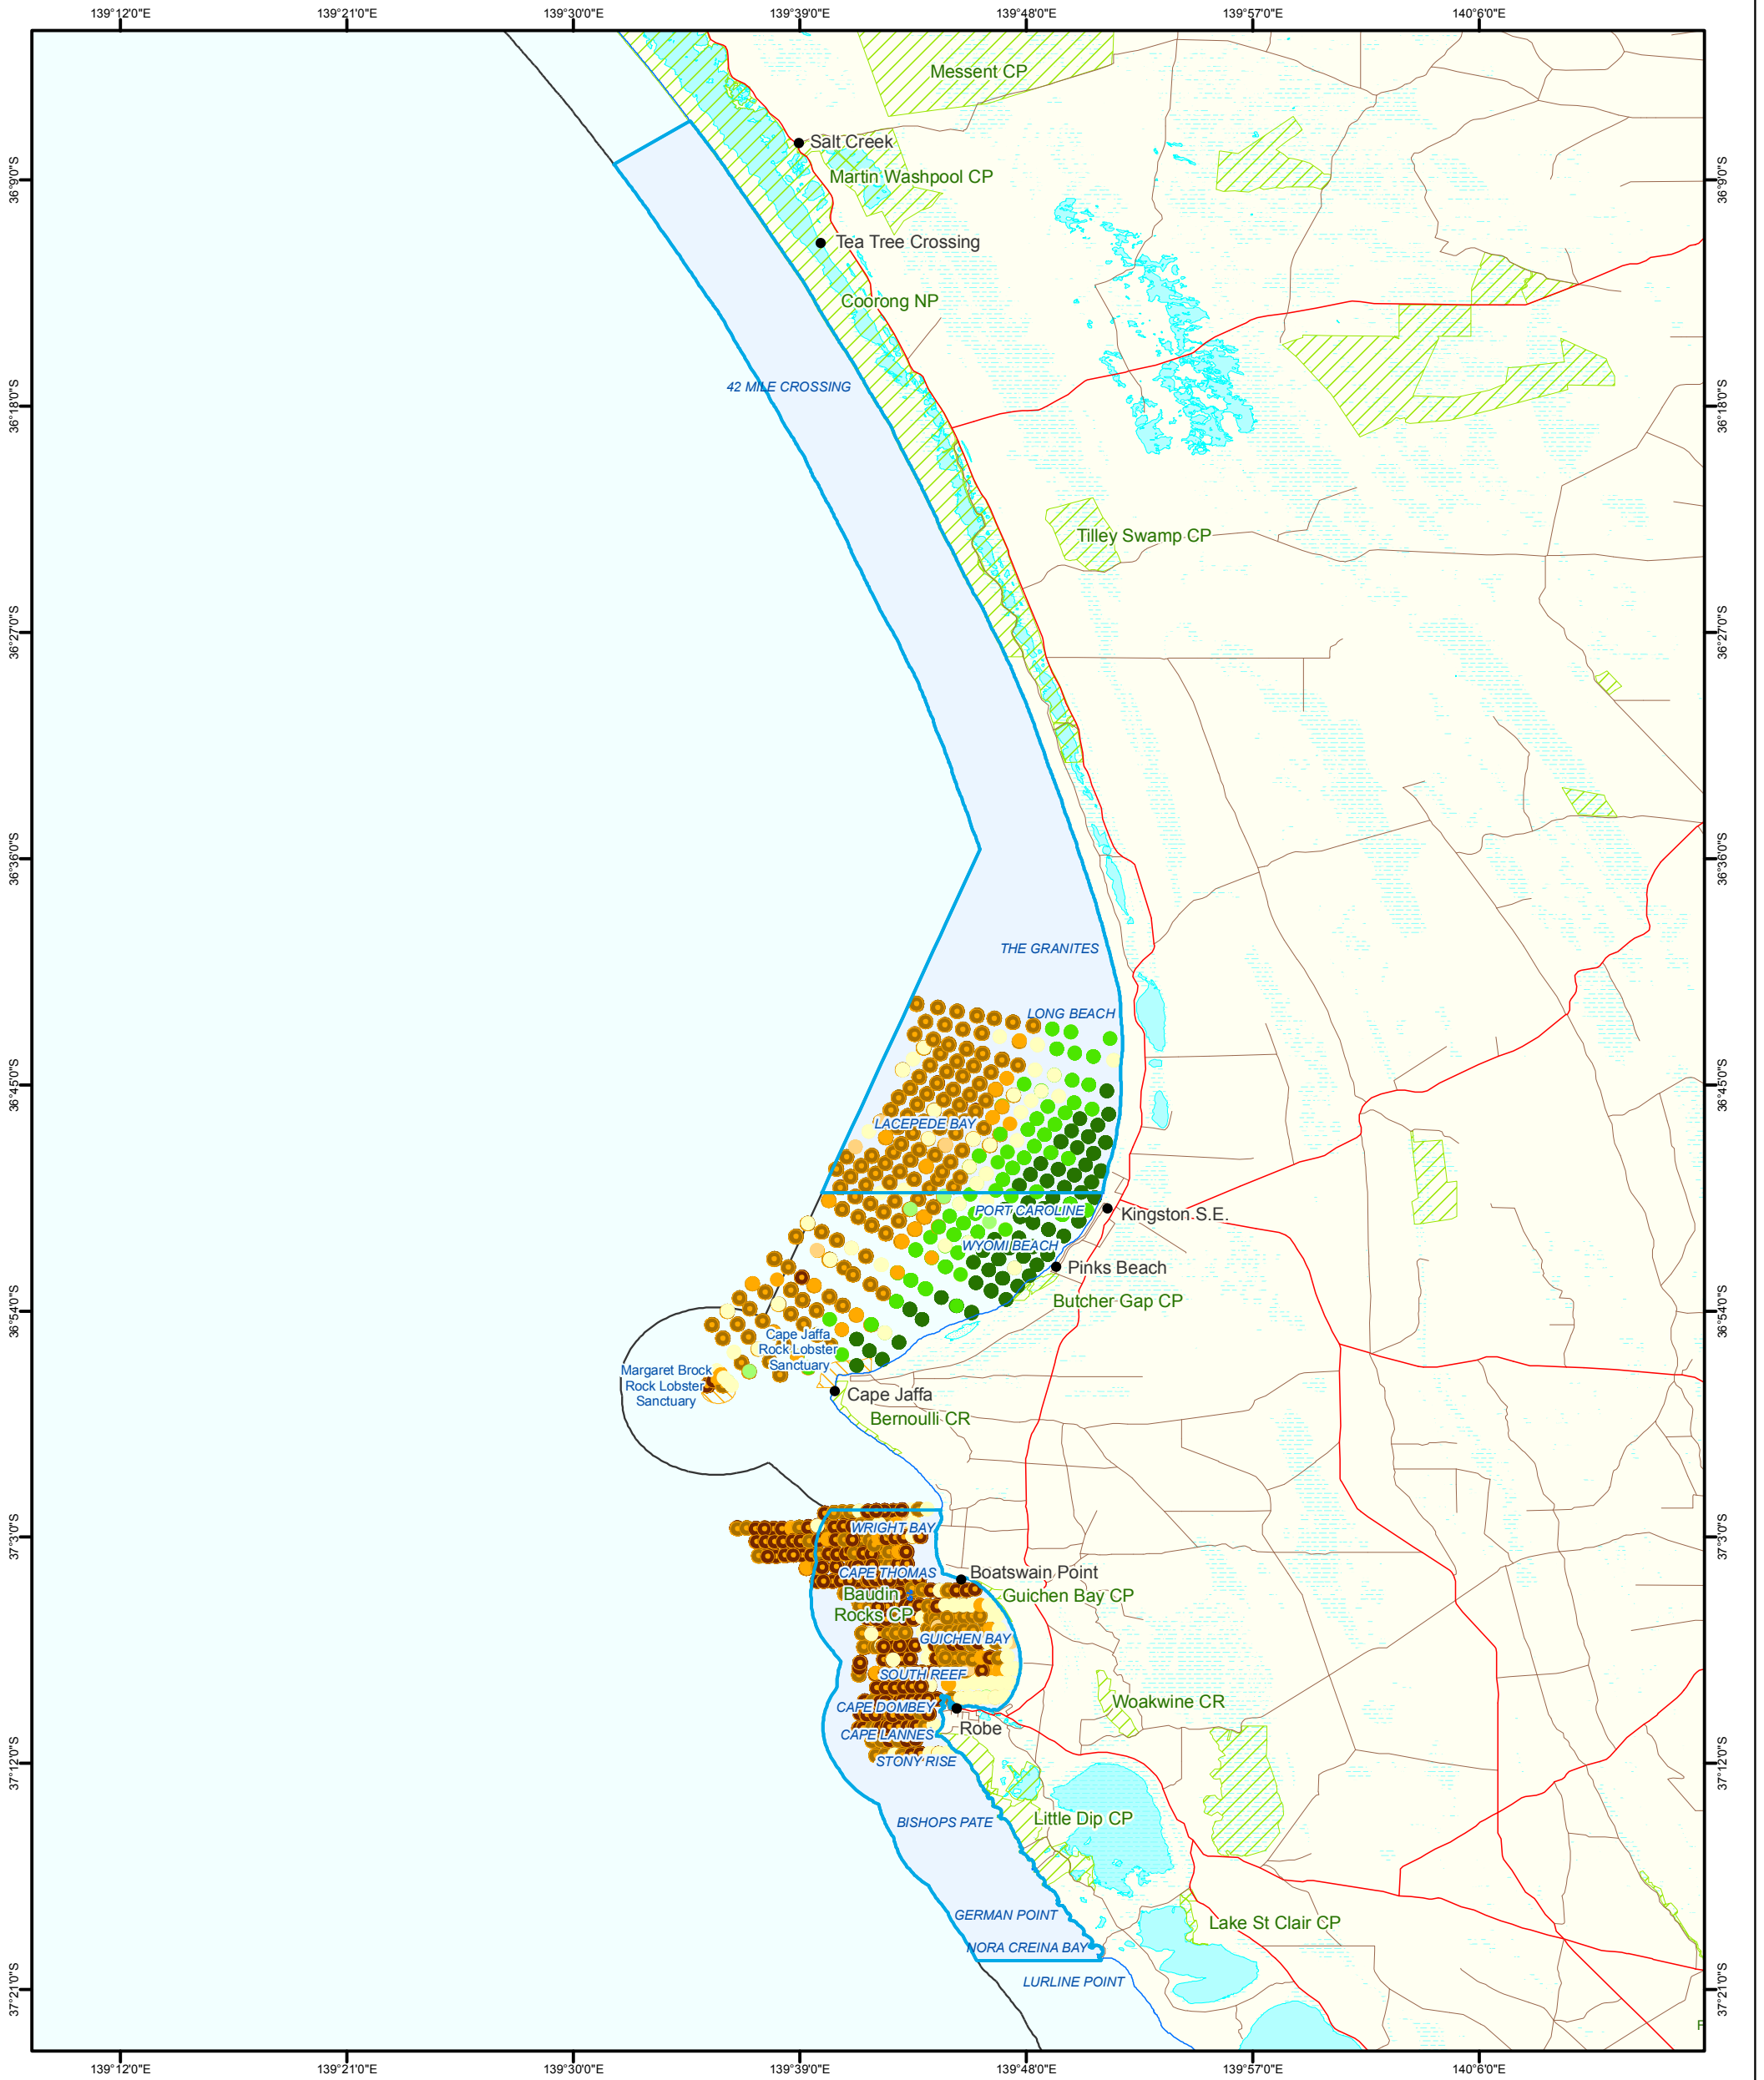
139°12'0"E 139°21'0"E 139°30'0"E 139°39'0"E 139°48'0"E 139°57'0"E 140°6'0"E

36°9'0"S 36°18'0"S 36°27'0"S 36°36'0"S 36°45'0"S 36°54'0"S 37°3'0"S 37°12'0"S 37°21'0"S

Messent CP
Salt Creek
Martin Washpool CP
Tea Tree Crossing
Coorong NP
42 MILE CROSSING
Tilley Swamp CP
THE GRANITES
LONG BEACH
LACEPEDE BAY
PORT CAROLINE
Kingston S.E.
WYOMI BEACH
Pinks Beach
Butcher Gap CP
Cape Jaffa Rock Lobster Sanctuary
Margaret Brock Rock Lobster Sanctuary
Cape Jaffa
Bernoulli CR
WRIGHT BAY
CAPE THOMAS
Boatswain Point
Baudin Rocks CP
Guichen Bay CP
GUICHEN BAY
SOUTH REEF
CAPE DOMBEY
Woakwine CR
Robe
CAPE LANNES
STONY RISE
BISHOPS PATE
Little Dip CP
GERMAN POINT
NORA CREINA BAY
Lake St Clair CP
LURLINE POINT

139°12'0"E 139°21'0"E 139°30'0"E 139°39'0"E 139°48'0"E 139°57'0"E 140°6'0"E